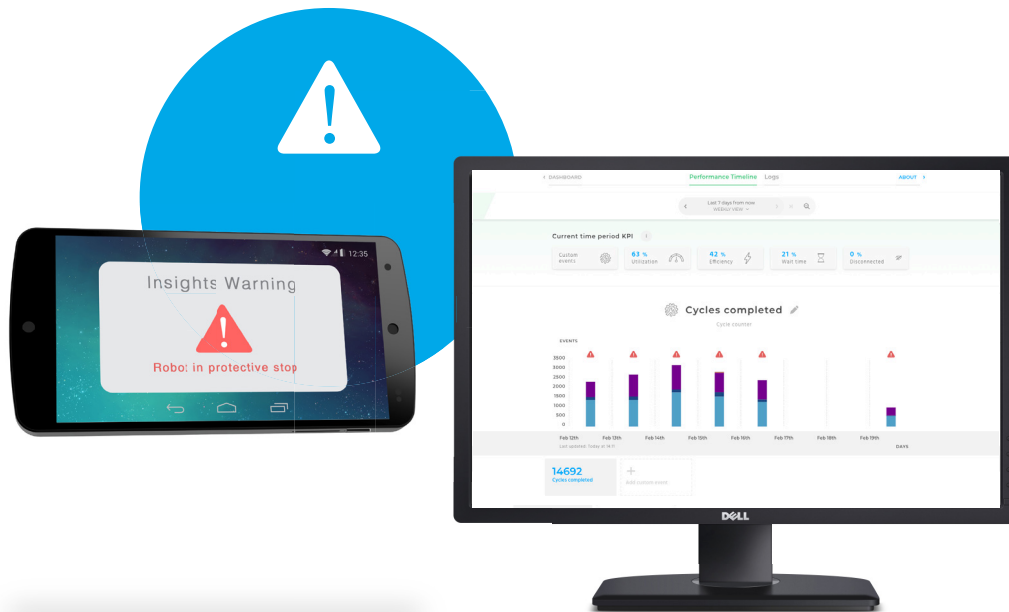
12:35

Insights Warning

Robot in protective stop

< DASHBOARD

Performance Timeline

Logs

ABOUT >

Last 7 days from now
WEEKLY VIEW

Current time period KPI

Custom events

63 %
Utilization

42 %
Efficiency

21 %
Wait time

0 %
Disconnected

Cycles completed

Cycle counter

EVENTS

3500
3000
2500
2000
1500
1000
500
0

Feb 12th
Feb 13th
Feb 14th
Feb 15th
Feb 16th
Feb 17th
Feb 18th
Feb 19th

DAYS

Last updated: Today at 14:11

14692
Cycles completed

+
Add custom event

DELL